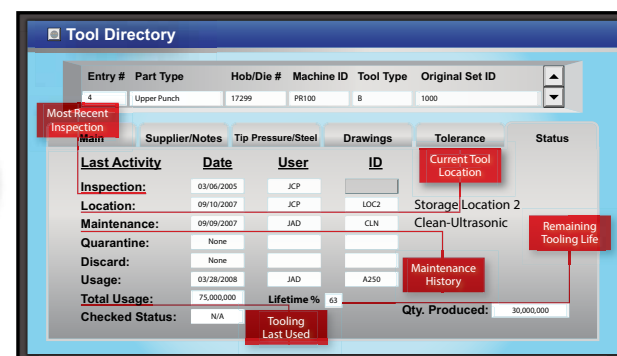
Tool Directory

| Entry # | Part Type | Hob/Die # | Machine ID | Tool Type | Original Set ID |
|---|---|---|---|---|---|
| 4 | Upper Punch | 17299 | PR100 | B | 1000 |

Most Recent Inspection

Main | Supplier/Notes | Tip Pressure/Steel | Drawings | Tolerance | Status

Current Tool Location

| Last Activity | Date | User | ID | |
|---|---|---|---|---|
| Inspection: | 03/06/2005 | JCP | | |
| Location: | 09/10/2007 | JCP | LOC2 | Storage Location 2 |
| Maintenance: | 09/09/2007 | JAD | CLN | Clean-Ultrasonic |
| Quarantine: | None | | | |
| Discard: | None | | | |
| Usage: | 03/28/2008 | JAD | A250 | |

Remaining Tooling Life

Maintenance History

Total Usage: 75,000,000 Lifetime % 63

Qty. Produced: 30,000,000

Checked Status: N/A

Tooling Last Used